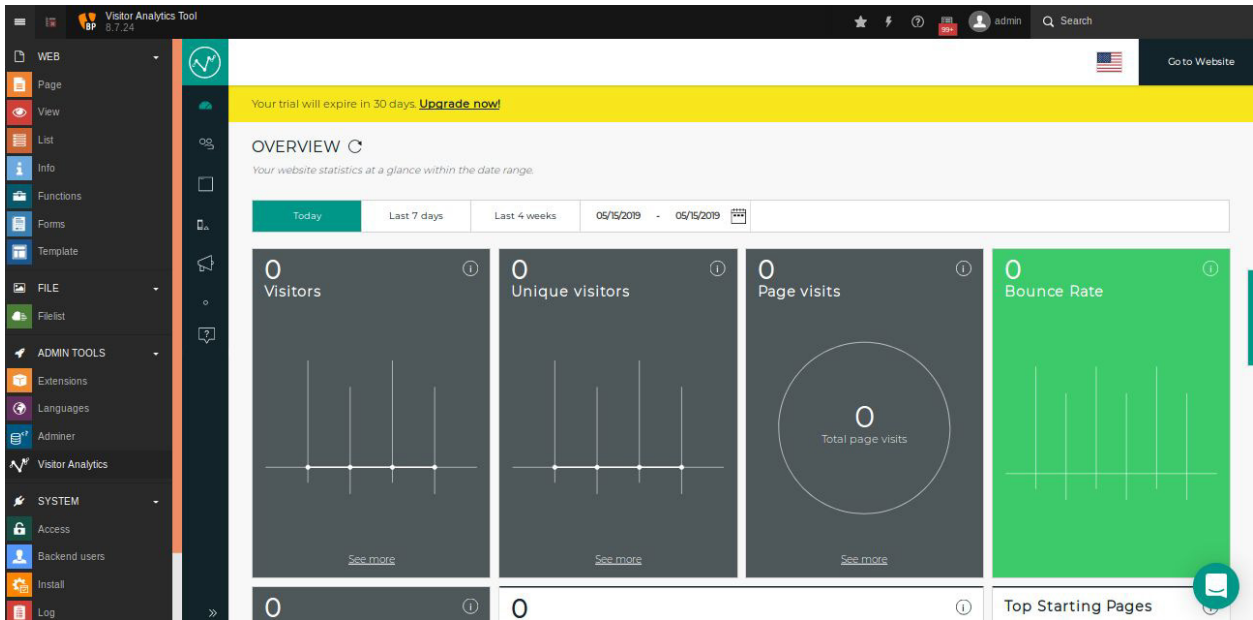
Visitor Analytics Tool
8.7.24

99+ admin Search

WEB
Page
View
List
Info
Functions
Forms
Template
FILE
Filelist
ADMIN TOOLS
Extensions
Languages
Adminer
Visitor Analytics
SYSTEM
Access
Backend users
Install
Log

Go to Website

Your trial will expire in 30 days. Upgrade now!

OVERVIEW

Your website statistics at a glance within the date range.

| Today | Last 7 days | Last 4 weeks | 05/15/2019 - 05/15/2019 |
|---|---|---|---|

0
Visitors
See more

0
Unique visitors
See more

0
Page visits
0
Total page visits
See more

0
Bounce Rate

0

0

Top Starting Pages